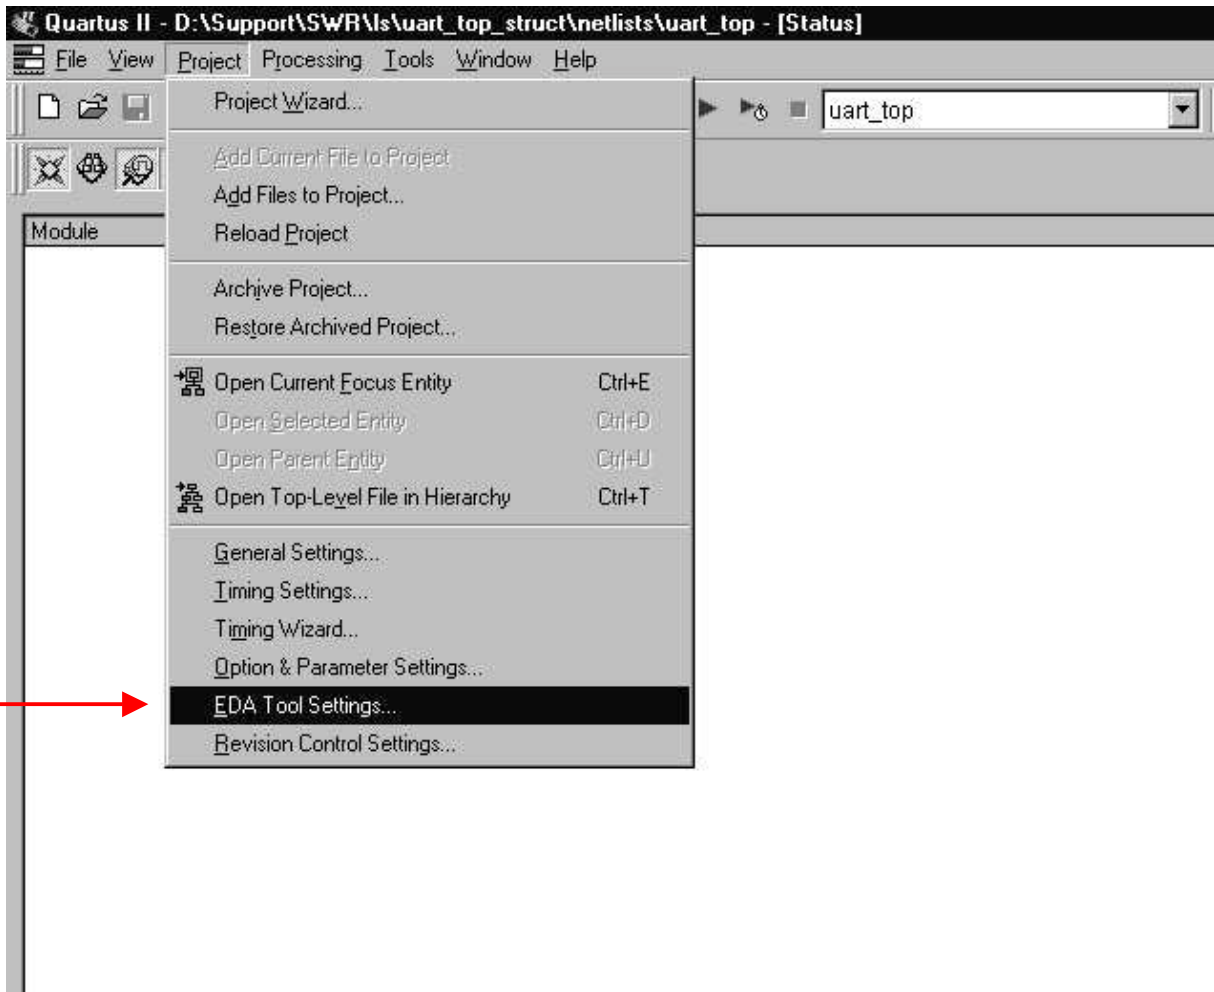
Quartus II - D:\Support\SWR\ls\uart_top_struct\netlists\uart_top - [Status]

File View Project Processing Tools Window Help

uart_top

Module

Project Wizard...

Add Current File to Project
Add Files to Project...
Reload Project

Archive Project...
Restore Archived Project...

Open Current Focus Entity Ctrl+E
Open Selected Entity Ctrl+D
Open Parent Entity Ctrl+U
Open Top-Level File in Hierarchy Ctrl+T

General Settings...
Timing Settings...
Timing Wizard...
Option & Parameter Settings...
EDA Tool Settings...
Revision Control Settings...